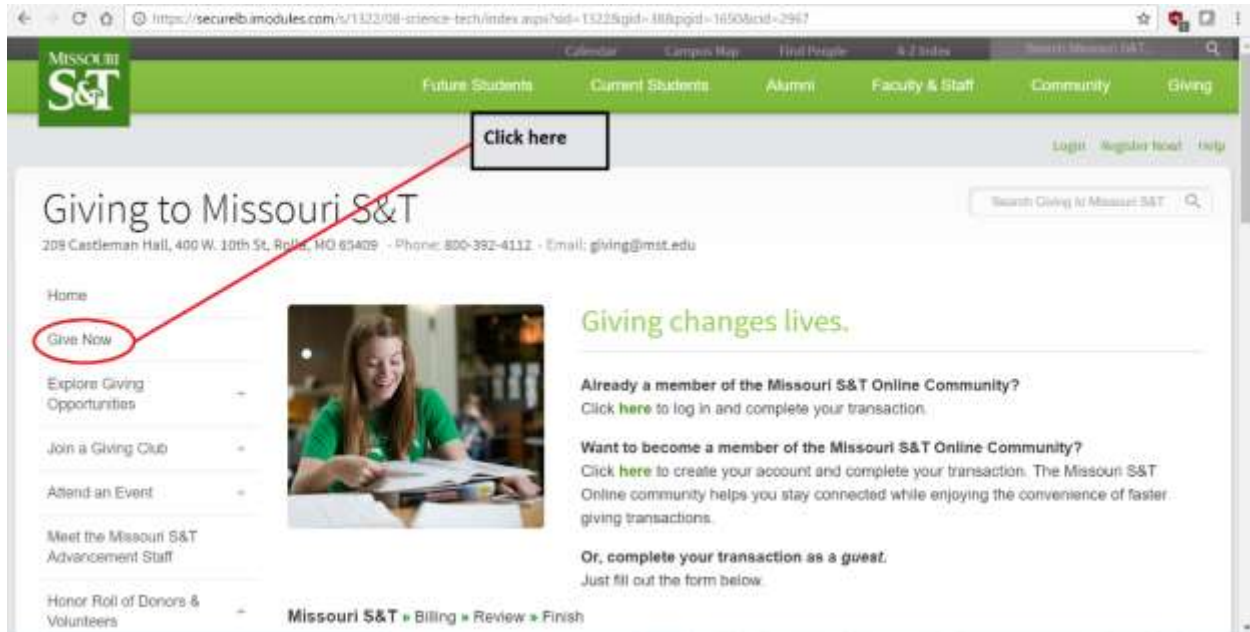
https://securelb.imodules.com/s/1322/08-science-tech/index.aspx?sid=1322&gid=1&pgid=1650&cid=2967

MISSOURI S&T

Calendar Campus Map Find People A-Z Index Search Missouri S&T

Future Students Current Students Alumni Faculty & Staff Community Giving

Click here

Login Register Now! Help

Giving to Missouri S&T

209 Castleman Hall, 400 W. 10th St, Rolla, MO 65409 - Phone: 800-392-4112 - Email: giving@mst.edu

Search Giving to Missouri S&T

Home

Give Now

Explore Giving Opportunities

Join a Giving Club

Attend an Event

Meet the Missouri S&T Advancement Staff

Honor Roll of Donors & Volunteers

Giving changes lives.

Already a member of the Missouri S&T Online Community?
Click here to log in and complete your transaction.

Want to become a member of the Missouri S&T Online Community?
Click here to create your account and complete your transaction. The Missouri S&T Online community helps you stay connected while enjoying the convenience of faster giving transactions.

Or, complete your transaction as a guest.
Just fill out the form below.

Missouri S&T » Billing » Review » Finish